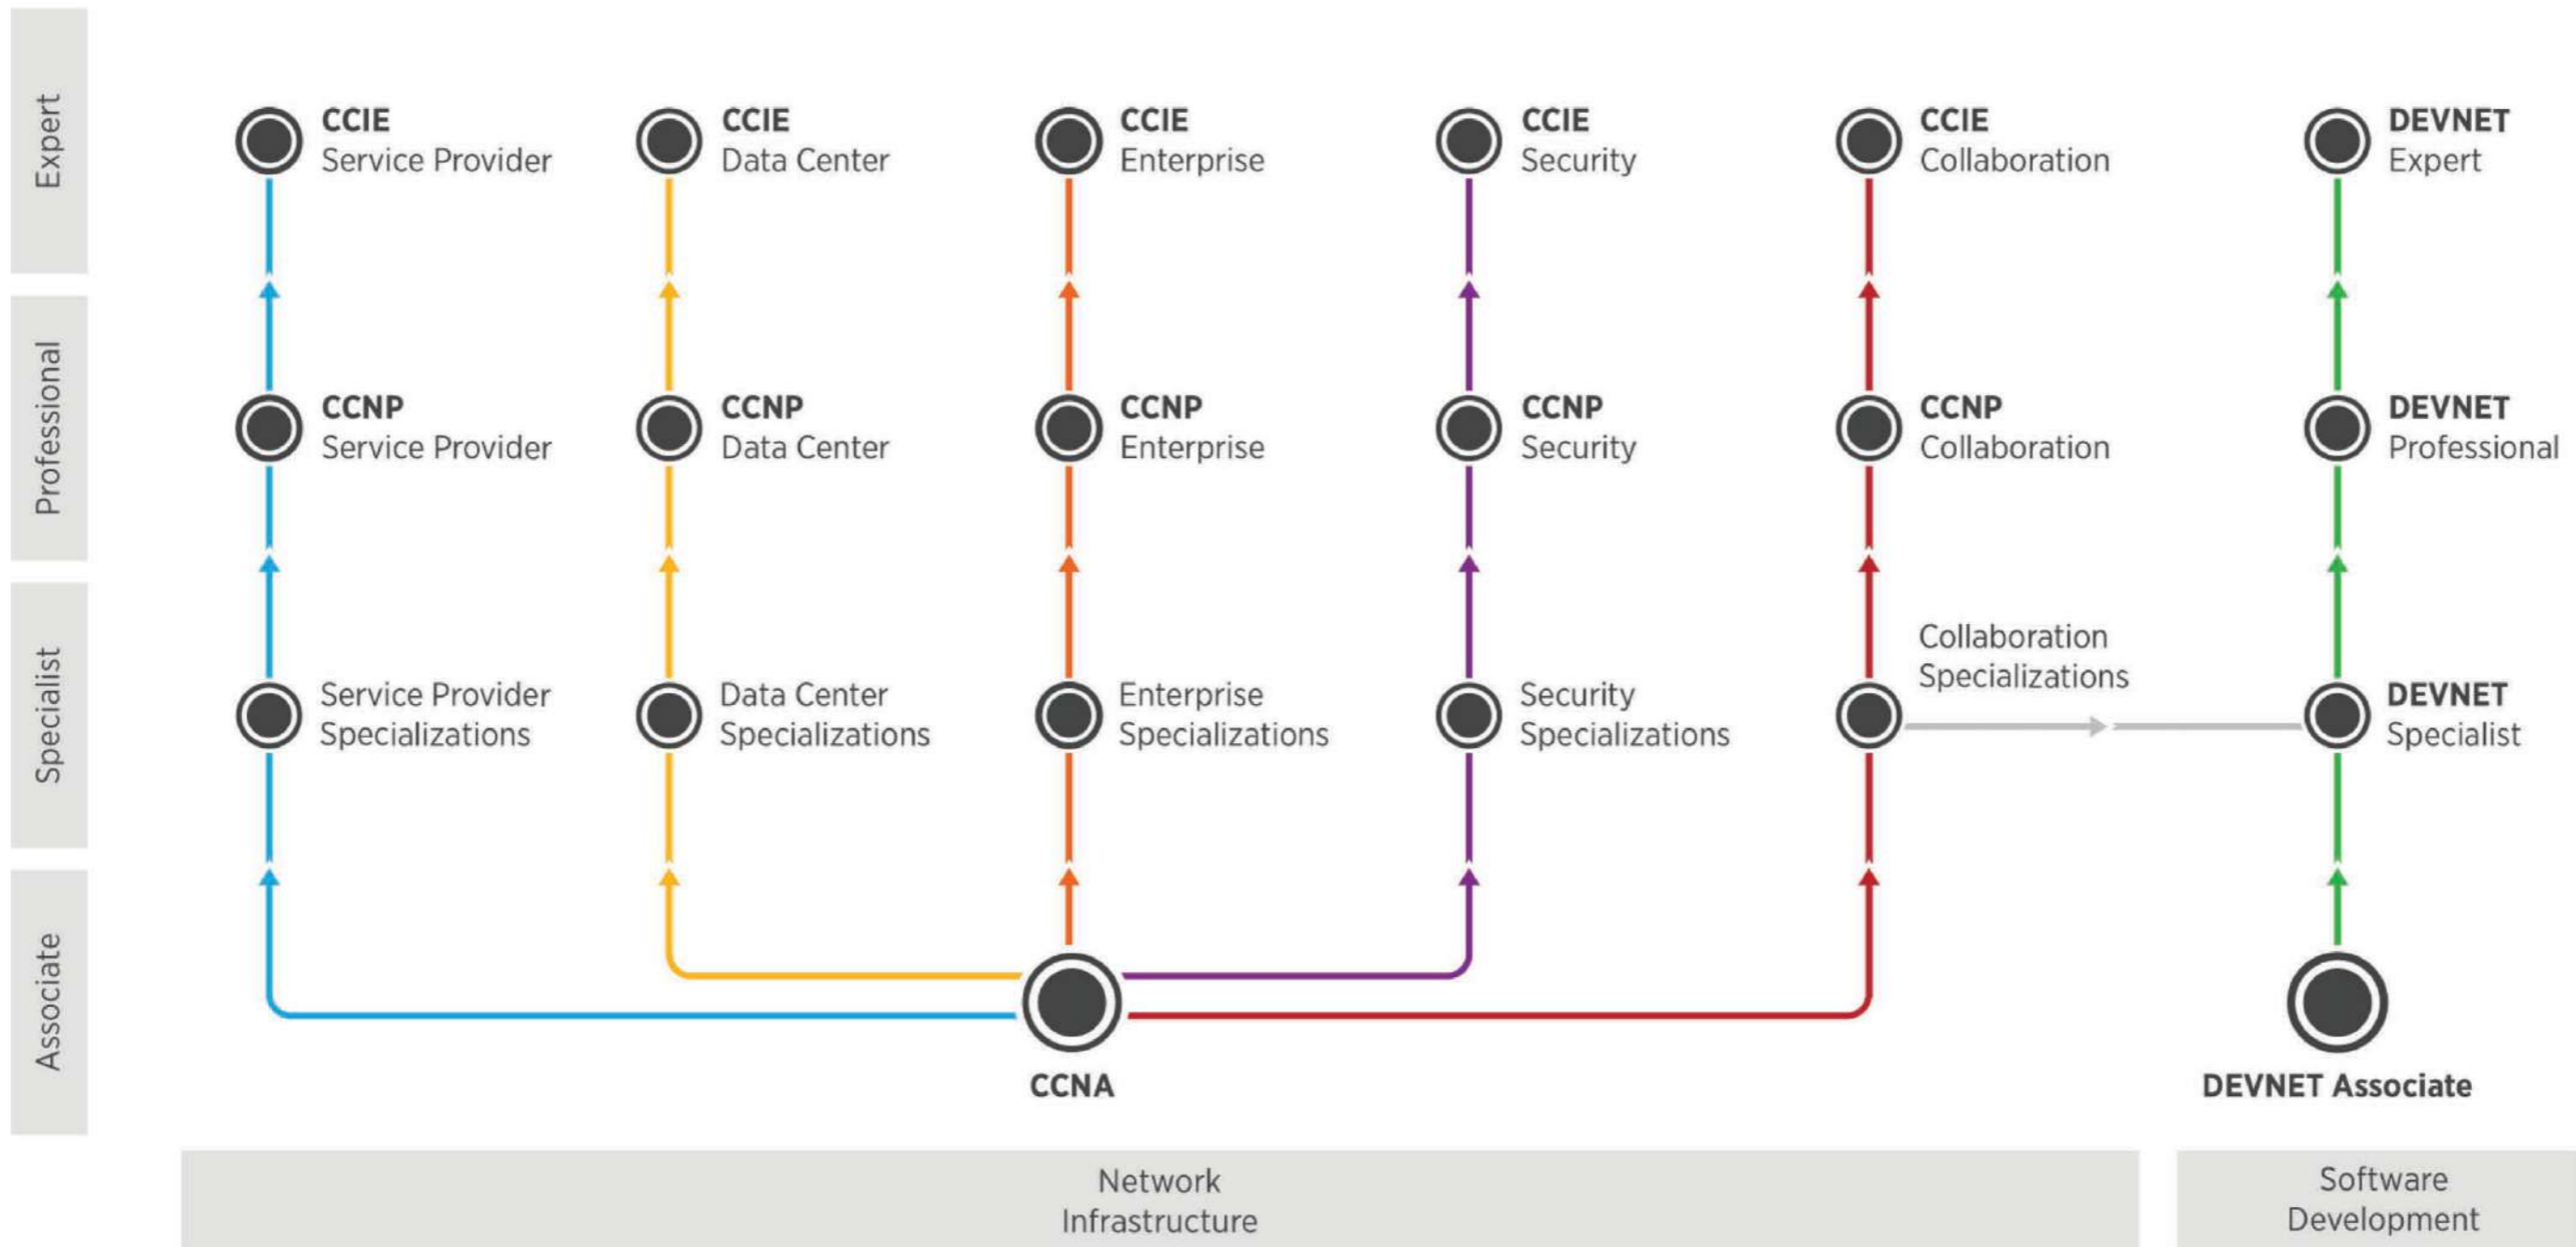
Expert

CCIE
Service Provider

CCIE
Data Center

CCIE
Enterprise

CCIE
Security

CCIE
Collaboration

DEVNET
Expert

Professional

CCNP
Service Provider

CCNP
Data Center

CCNP
Enterprise

CCNP
Security

CCNP
Collaboration

DEVNET
Professional

Specialist

Service Provider
Specializations

Data Center
Specializations

Enterprise
Specializations

Security
Specializations

Collaboration
Specializations

DEVNET
Specialist

Associate

CCNA

DEVNET Associate

Network
Infrastructure

Software
Development